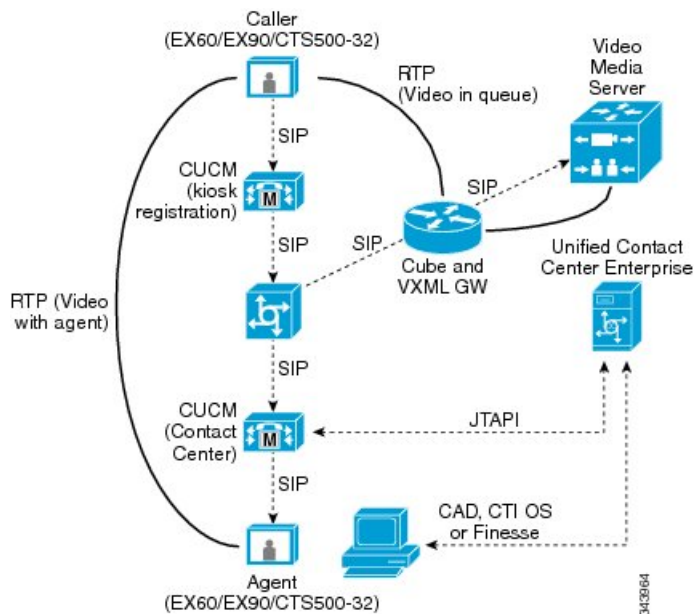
Caller
(EX60/EX90/CTS500-32)

RTP
(Video in queue)

Video
Media
Server

SIP

CUCM
(kiosk
registration)

M

SIP

SIP

SIP

Cube and
VXML GW

Unified Contact
Center Enterprise

RTP (Video
with agent)

SIP

CUCM
(Contact
Center)

M

JTAPI

SIP

CAD, CTI OS
or Finesse

Agent
(EX60/EX90/CTS500-32)

343964